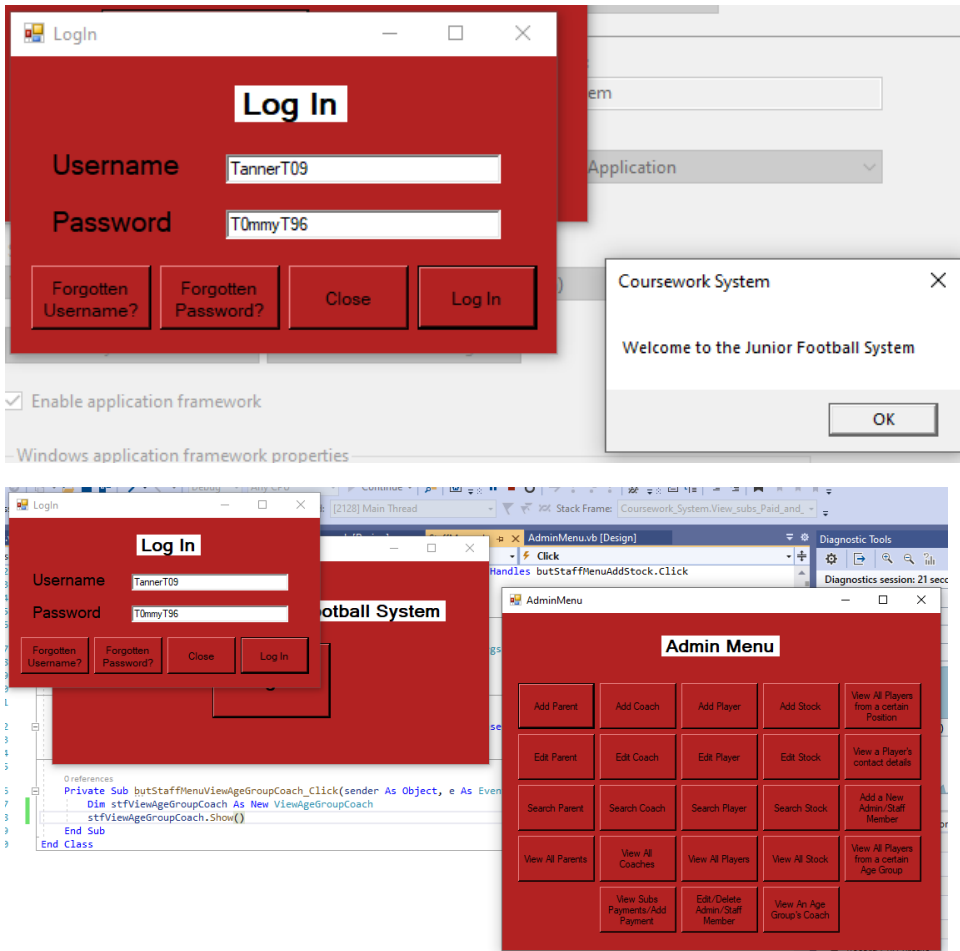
LogIn

Log In

Username TannerT09

Password T0mmyT96

Forgotten Username?

Forgotten Password?

Close

Log In

em

Application

Enable application framework

Windows application framework properties

Coursework System

Welcome to the Junior Football System

OK

LogIn

Log In

Username TannerT09

Password T0mmyT96

Forgotten Username?

Forgotten Password?

Close

Log In

Continue

[2128] Main Thread

Stack Frame: Coursework_System.View_subs_Paid_and_

AdminMenu.vb [Design]

Click

Handles butStaffMenuAddStock.Click

Diagnostic Tools

Diagnostics session: 21 seco

ootball System

0 references

Private Sub butStaffMenuViewAgeGroupCoach_Click(sender As Object, e As Even

Dim stfViewAgeGroupCoach As New ViewAgeGroupCoach

stfViewAgeGroupCoach.Show()

End Sub

End Class

AdminMenu

Admin Menu

Add Parent

Add Coach

Add Player

Add Stock

View All Players from a certain Position

Edit Parent

Edit Coach

Edit Player

Edit Stock

View a Player's contact details

Search Parent

Search Coach

Search Player

Search Stock

Add a New Admin/Staff Member

View All Parents

View All Coaches

View All Players

View All Stock

View All Players from a certain Age Group

View Subs Payments/Add Payment

Edit/Delete Admin/Staff Member

View An Age Group's Coach